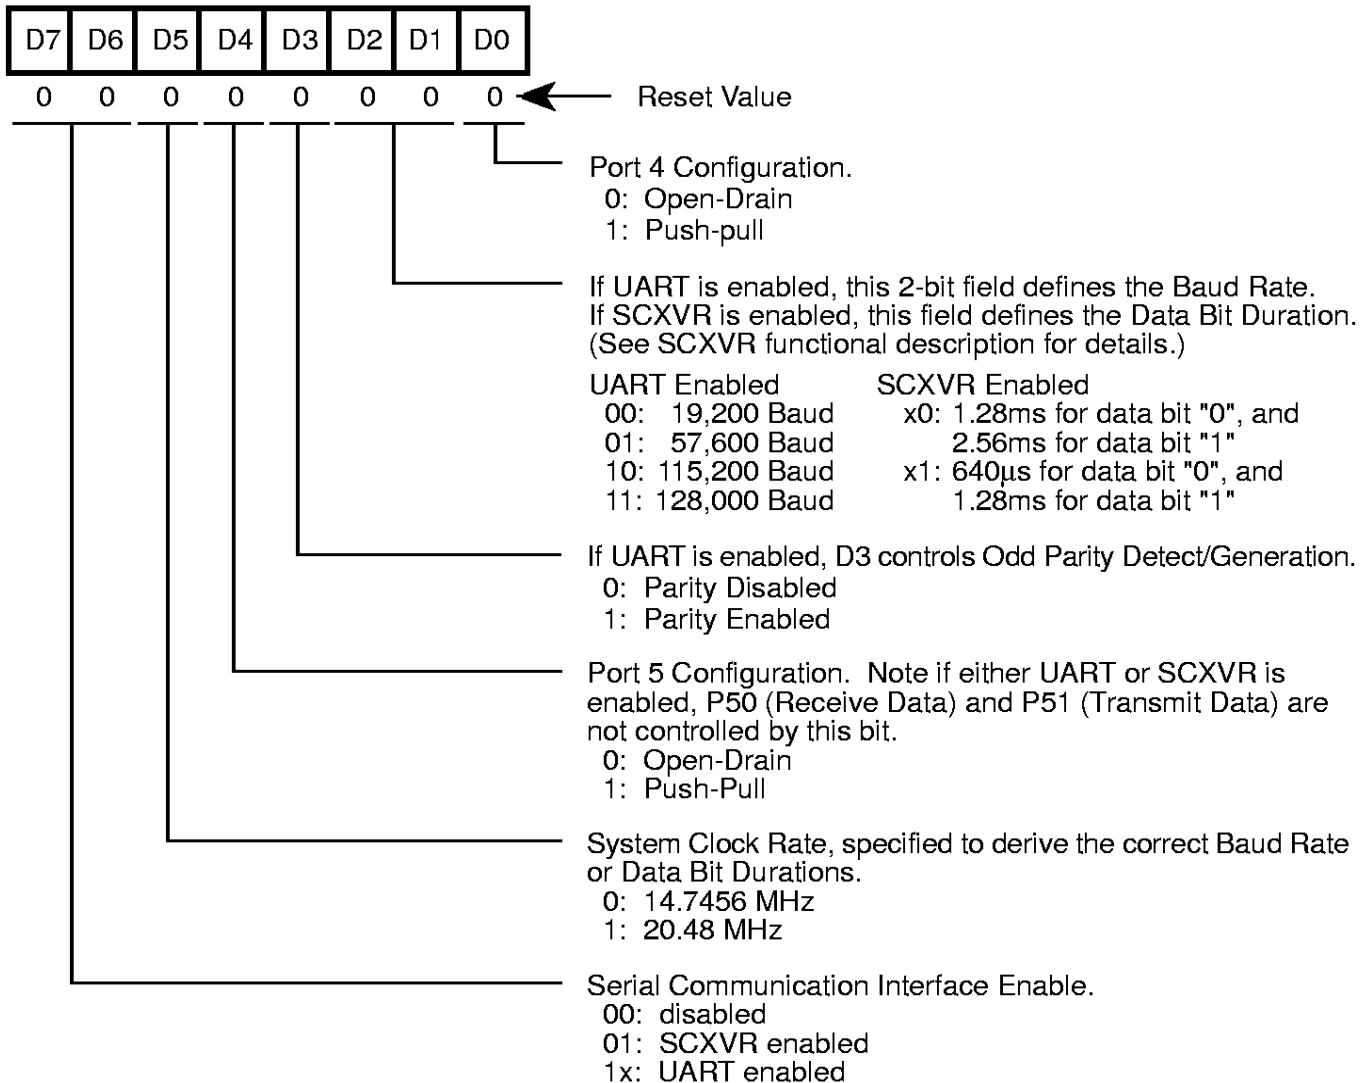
| D7 | D6 | D5 | D4 | D3 | D2 | D1 | D0 |
|---|---|---|---|---|---|---|---|
| 0 | 0 | 0 | 0 | 0 | 0 | 0 | 0 |

Reset Value

Port 4 Configuration.
0: Open-Drain
1: Push-pull

If UART is enabled, this 2-bit field defines the Baud Rate. If SCXVR is enabled, this field defines the Data Bit Duration. (See SCXVR functional description for details.)

UART Enabled
00: 19,200 Baud
01: 57,600 Baud
10: 115,200 Baud
11: 128,000 Baud

SCXVR Enabled
x0: 1.28ms for data bit "0", and 2.56ms for data bit "1"
x1: 640μs for data bit "0", and 1.28ms for data bit "1"

If UART is enabled, D3 controls Odd Parity Detect/Generation.
0: Parity Disabled
1: Parity Enabled

Port 5 Configuration. Note if either UART or SCXVR is enabled, P50 (Receive Data) and P51 (Transmit Data) are not controlled by this bit.
0: Open-Drain
1: Push-Pull

System Clock Rate, specified to derive the correct Baud Rate or Data Bit Durations.
0: 14.7456 MHz
1: 20.48 MHz

Serial Communication Interface Enable.
00: disabled
01: SCXVR enabled
1x: UART enabled